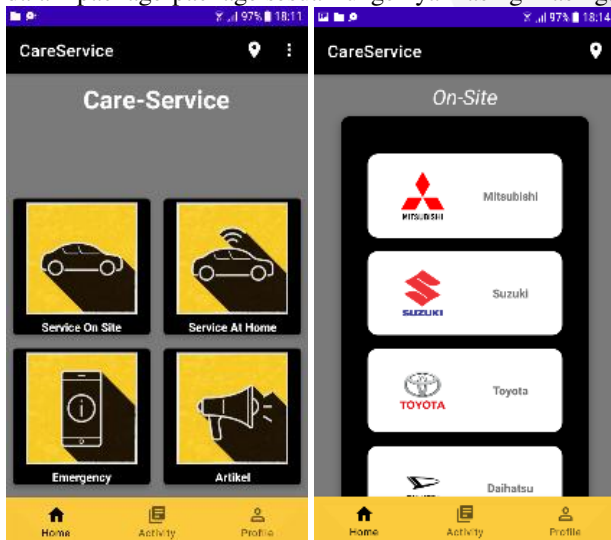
97% 18:11
CareService
Care-Service
Service On Site
Service At Home
Emergency
Artikel
Home
Activity
Profile

97% 18:11
CareService
On-Site
MITSUBISHI
Mitsubishi
SUZUKI
Suzuki
TOYOTA
Toyota
Daihatsu
Home
Activity
Profile